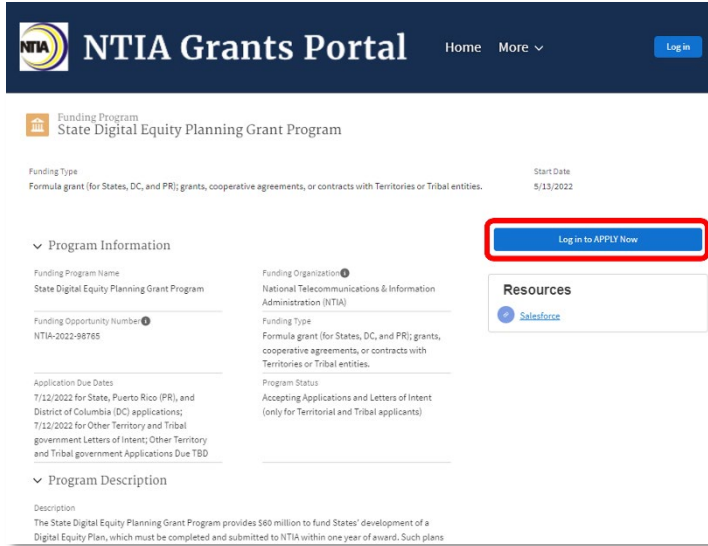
NTIA NTIA Grants Portal Home More Log in

Funding Program
State Digital Equity Planning Grant Program

Funding Type
Formula grant (for States, DC, and PR); grants, cooperative agreements, or contracts with Territories or Tribal entities.

Start Date
5/13/2022

Program Information

Funding Program Name
State Digital Equity Planning Grant Program

Funding Organization
National Telecommunications & Information Administration (NTIA)

Funding Opportunity Number
NTIA-2022-98765

Funding Type
Formula grant (for States, DC, and PR); grants, cooperative agreements, or contracts with Territories or Tribal entities.

Application Due Dates
7/12/2022 for State, Puerto Rico (PR), and District of Columbia (DC) applications; 7/12/2022 for Other Territory and Tribal government Letters of Intent; Other Territory and Tribal government Applications Due TBD

Program Status
Accepting Applications and Letters of Intent (only for Territorial and Tribal applicants)

Log in to APPLY Now

Resources

Salesforce

Program Description

Description
The State Digital Equity Planning Grant Program provides $60 million to fund States' development of a Digital Equity Plan, which must be completed and submitted to NTIA within one year of award. Such plans